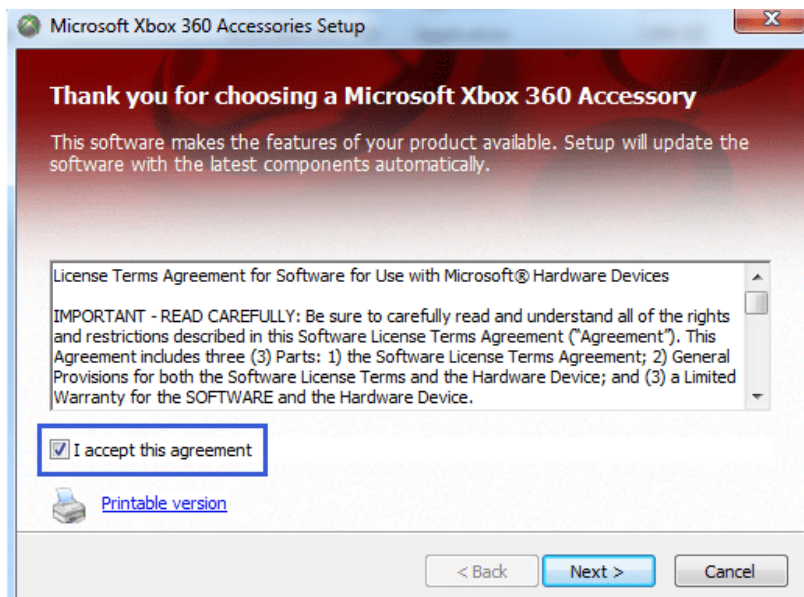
Microsoft Xbox 360 Accessories Setup

Thank you for choosing a Microsoft Xbox 360 Accessory

This software makes the features of your product available. Setup will update the software with the latest components automatically.

License Terms Agreement for Software for Use with Microsoft® Hardware Devices

IMPORTANT - READ CAREFULLY: Be sure to carefully read and understand all of the rights and restrictions described in this Software License Terms Agreement ("Agreement"). This Agreement includes three (3) Parts: 1) the Software License Terms Agreement; 2) General Provisions for both the Software License Terms and the Hardware Device; and (3) a Limited Warranty for the SOFTWARE and the Hardware Device.

I accept this agreement

Printable version

< Back

Next >

Cancel